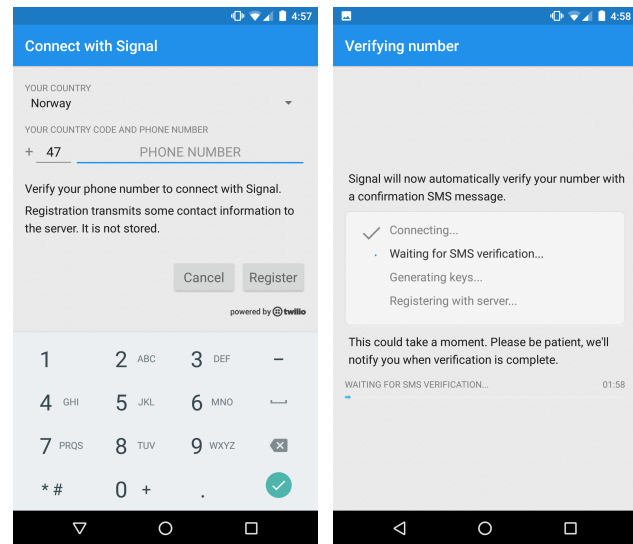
4:57

Connect with Signal

YOUR COUNTRY
Norway

YOUR COUNTRY CODE AND PHONE NUMBER
+ 47 PHONE NUMBER

Verify your phone number to connect with Signal.

Registration transmits some contact information to the server. It is not stored.

Cancel Register

powered by twilio

1 2 ABC 3 DEF –
4 GHI 5 JKL 6 MNO
7 PRQS 8 TUV 9 WXYZ
* # 0 + .

4:58

Verifying number

Signal will now automatically verify your number with a confirmation SMS message.

Connecting...
Waiting for SMS verification...
Generating keys...
Registering with server...

This could take a moment. Please be patient, we'll notify you when verification is complete.

WAITING FOR SMS VERIFICATION... 01:58